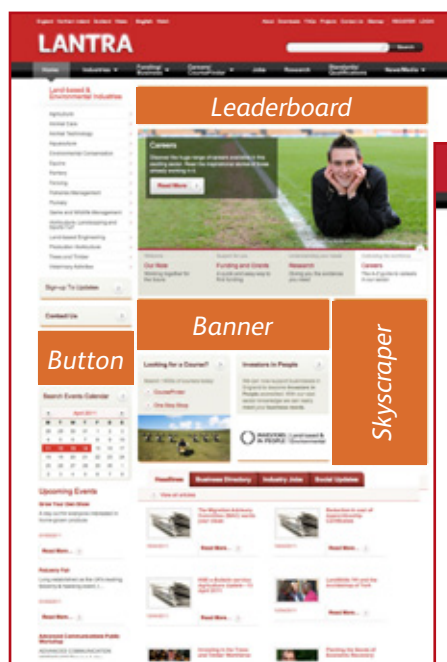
LANTRA

Home Industries Funding/Business Careers/CourseFinder Jobs Research Standards/Qualifications News/Media

Search

Land-based & Environmental Industries

Agriculture

Animal Care

Animal Technology

Aquaculture

Environmental Conservation

Equine

Farriery

Fencing

Fisheries Management

Floristry

Game and Wildlife Management

Horticulture, Landscaping and Sports Turf

Land-based Engineering

Production Horticulture

Trees and Timber

Veterinary Nursing

Leaderboard

Careers

Read More

Our Role

Funding and Grants

Research

Careers

Sign Up To Updates

Contact Us

Button

Banner

Skyscraper

Search Events Calendar

April 2011

Upcoming Events

Looking for a Course?

CourseFinder

One Stop Shop

Investors In People

INVESTORS IN PEOPLE | Land-based & Environmental

Read More...

Headlines Business Directory Industry Jobs Social Updates

View all articles

Read More...

Read More...

Read More...

Read More...

Advanced Communications Public Workshop